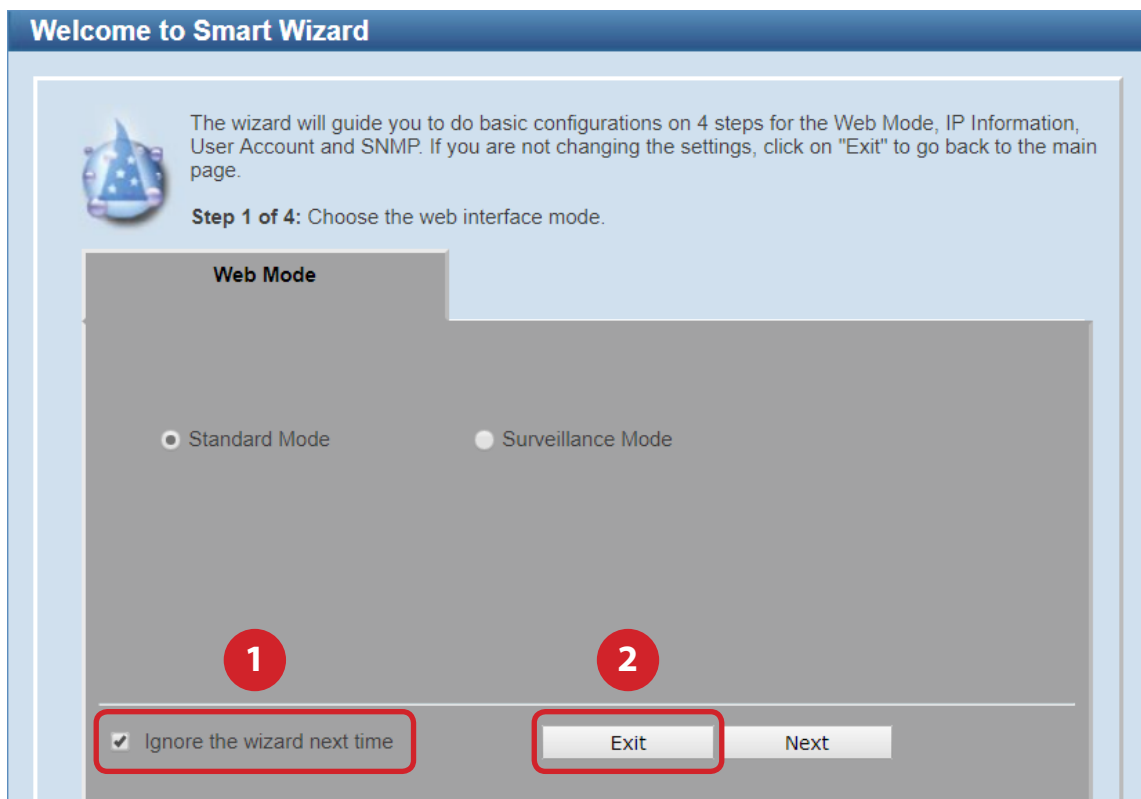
Welcome to Smart Wizard

The wizard will guide you to do basic configurations on 4 steps for the Web Mode, IP Information, User Account and SNMP. If you are not changing the settings, click on "Exit" to go back to the main page.

**Step 1 of 4:** Choose the web interface mode.

Web Mode

Standard Mode Surveillance Mode

1

2

Ignore the wizard next time

Exit Next